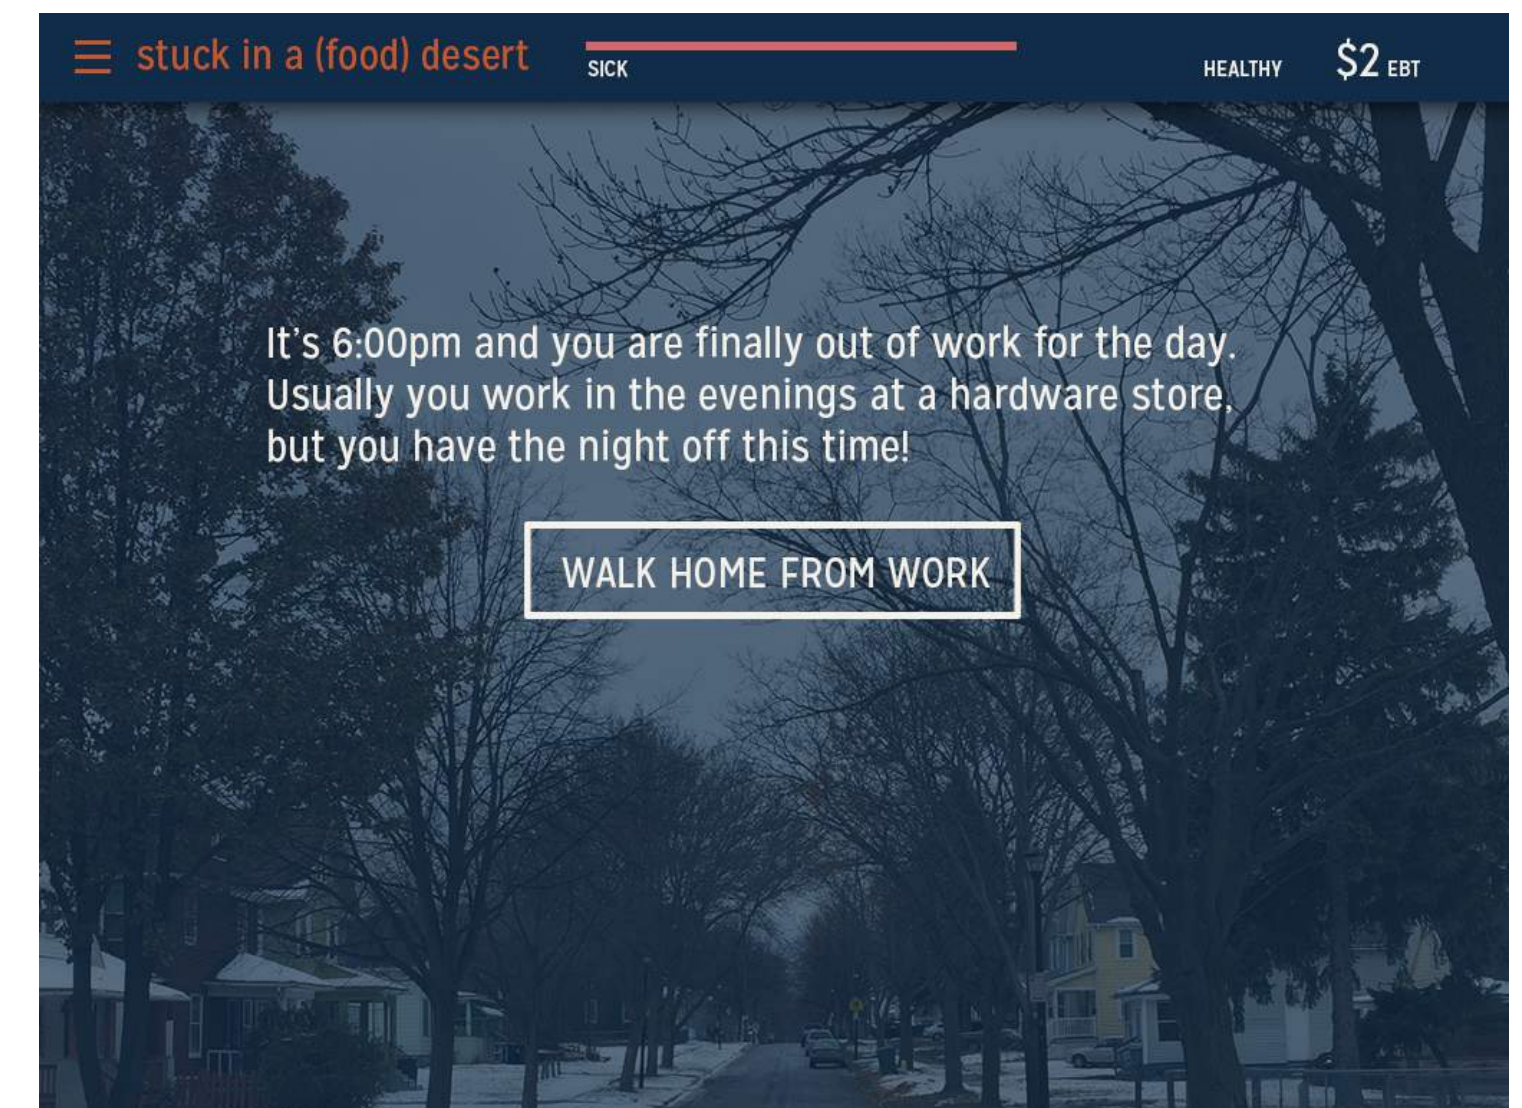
stuck in a (food) desert

SICK

HEALTHY

$2 EBT

It's 6:00pm and you are finally out of work for the day. Usually you work in the evenings at a hardware store, but you have the night off this time!

WALK HOME FROM WORK